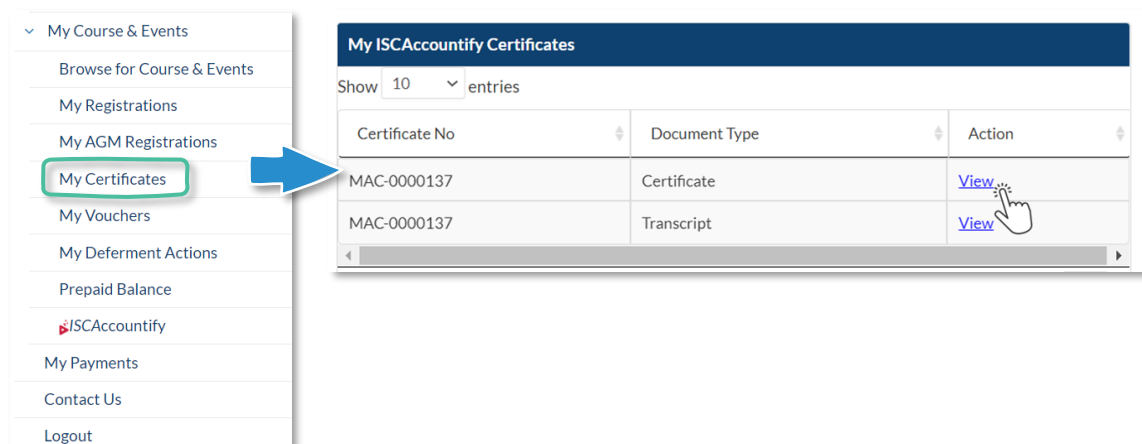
My Course & Events
Browse for Course & Events
My Registrations
My AGM Registrations
My Certificates
My Vouchers
My Deferment Actions
Prepaid Balance
ISCAccountify
My Payments
Contact Us
Logout

My ISCAccountify Certificates
Show 10 entries

| Certificate No | Document Type | Action |
|---|---|---|
| MAC-0000137 | Certificate | View |
| MAC-0000137 | Transcript | View |